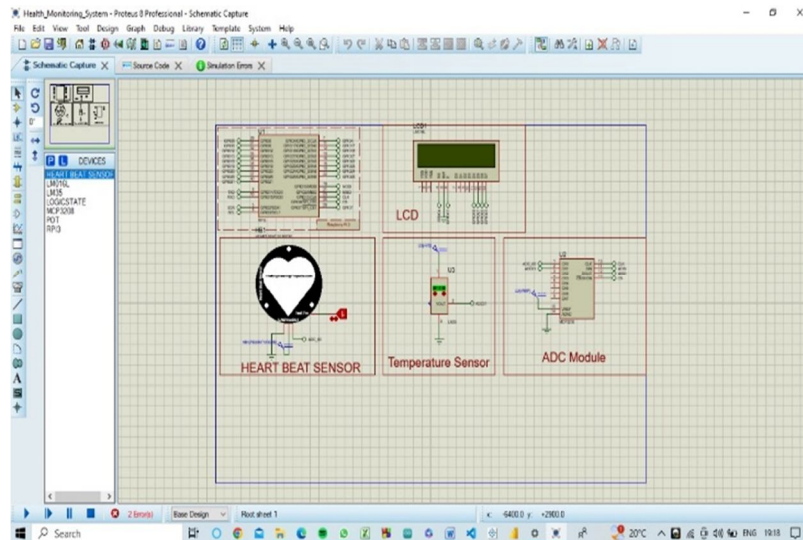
Health_Monitoring_System - Proteus 8 Professional - Schematic Capture

File Edit View Tool Design Graph Debug Library Template System Help

Schematic Capture X Source Code X Simulation Errors X

P L DEVICES

HEART BEAT SENSOR
LM016L
LM35
LOGICSTATE
MCP3208
POT
RPI3

LCD1

LCD

HEART BEAT SENSOR

Temperature Sensor

ADC Module

U3

U2

2 Error(s) Base Design Root sheet 1 -6400.0 y: +2900.0

Search

20°C ENG 19:18